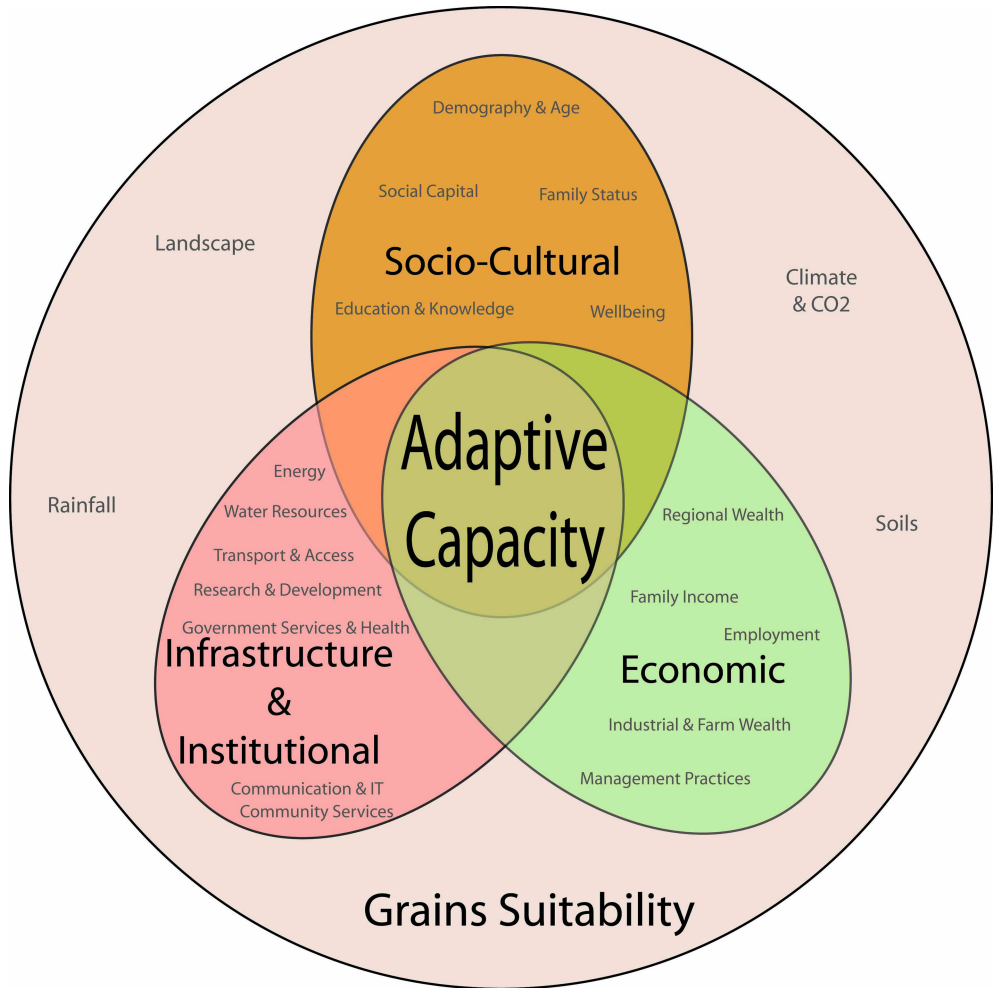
Demography & Age

Social Capital

Family Status

Landscape

Socio-Cultural

Climate & CO2

Education & Knowledge

Wellbeing

Adaptive Capacity

Energy

Rainfall

Water Resources

Regional Wealth

Soils

Transport & Access

Research & Development

Family Income

Government Services & Health

Employment

Infrastructure & Institutional

Economic

Industrial & Farm Wealth

Management Practices

Communication & IT

Community Services

Grains Suitability